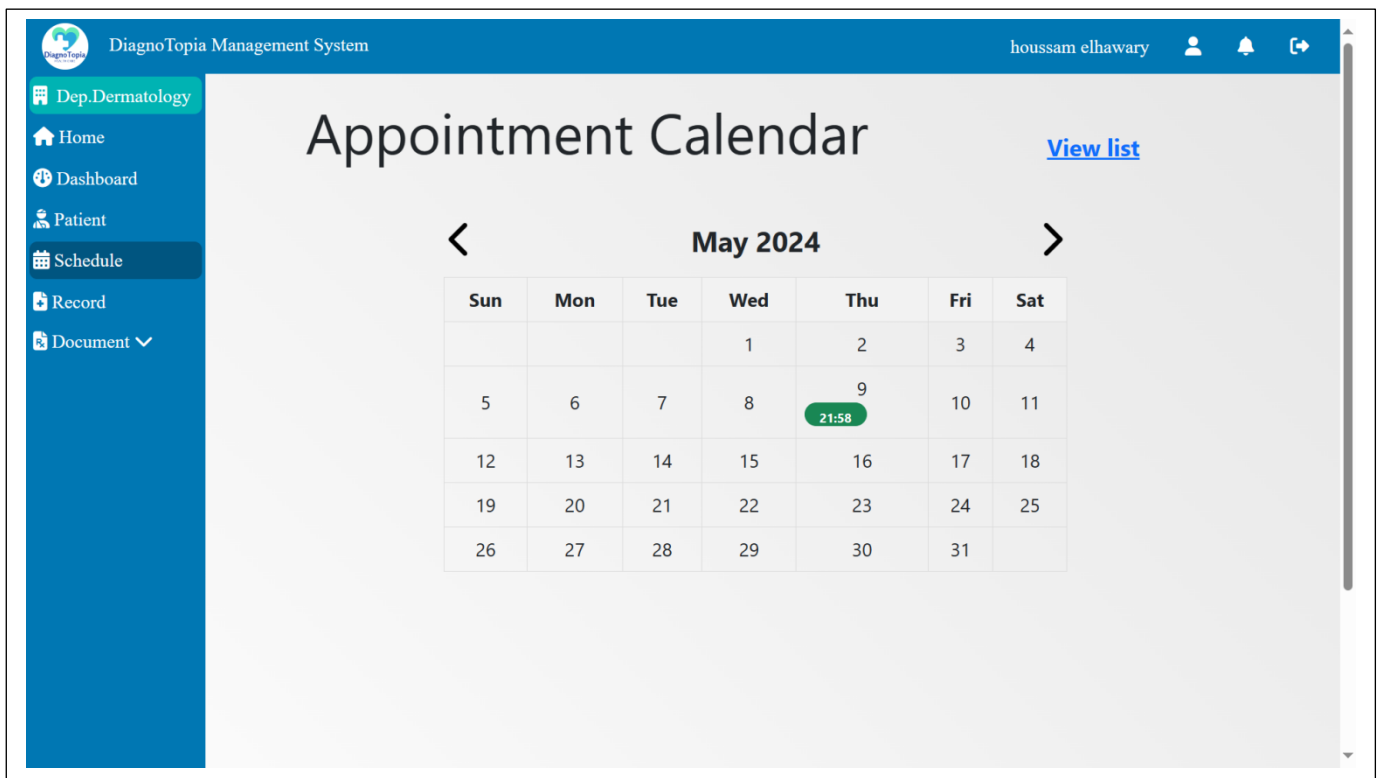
DiagnoTopia

DiagnoTopia Management System

houssam elhawary

Dep.Dermatology

Home

Dashboard

Patient

Schedule

Record

Document

Appointment Calendar

View list

May 2024

| Sun | Mon | Tue | Wed | Thu | Fri | Sat |
|---|---|---|---|---|---|---|
| | | | 1 | 2 | 3 | 4 |
| 5 | 6 | 7 | 8 | 9 21:58 | 10 | 11 |
| 12 | 13 | 14 | 15 | 16 | 17 | 18 |
| 19 | 20 | 21 | 22 | 23 | 24 | 25 |
| 26 | 27 | 28 | 29 | 30 | 31 | |